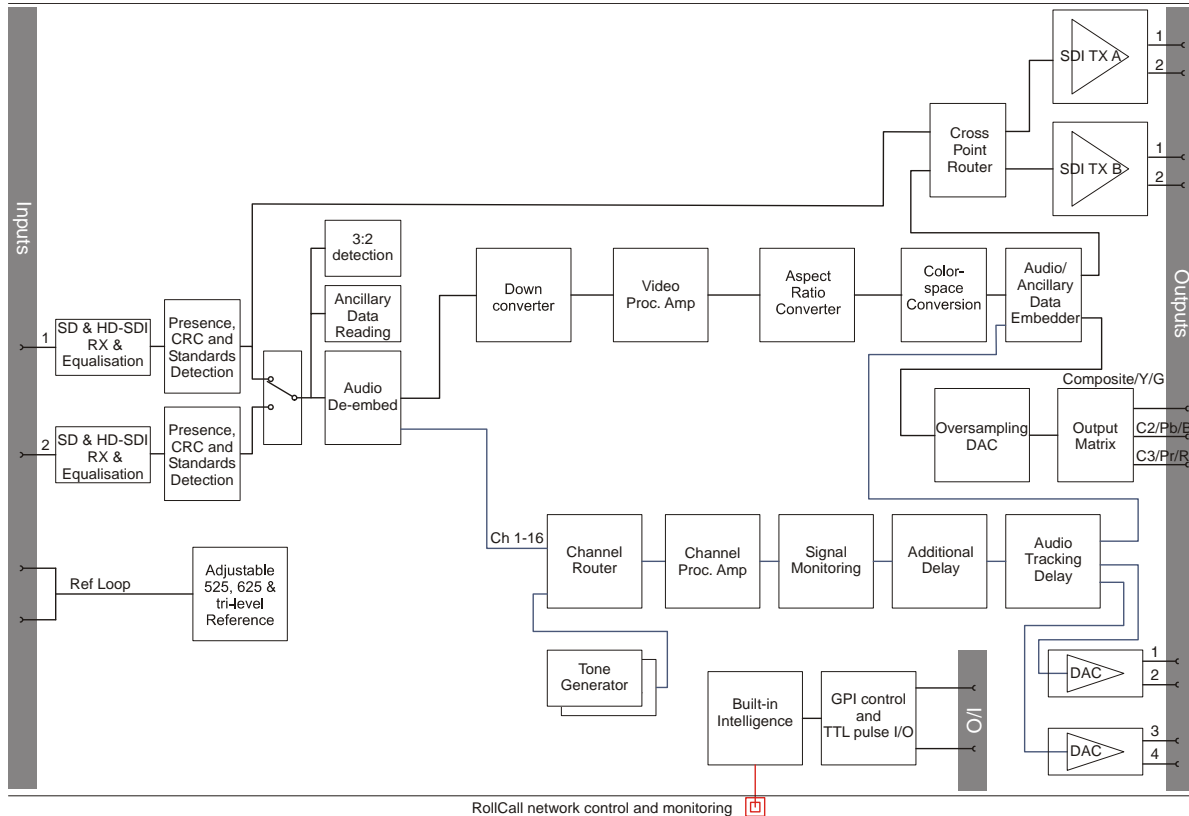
Inputs

1
SD & HD-SDI RX & Equalisation

Presence, CRC and Standards Detection

2
SD & HD-SDI RX & Equalisation

Presence, CRC and Standards Detection

3:2 detection

Ancillary Data Reading

Audio De-embed

Down converter

Video Proc. Amp

Aspect Ratio Converter

Color-space Conversion

Audio/ Ancillary Data Embedder

Cross Point Router

SDI TX A
1
2

SDI TX B
1
2

Outputs

Composite/Y/G
Oversampling DAC
Output Matrix
C2/Pb/B
C3/Pr/R

Ch 1-16
Channel Router

Channel Proc. Amp

Signal Monitoring

Additional Delay

Audio Tracking Delay

Ref Loop
Adjustable 525, 625 & tri-level Reference

Tone Generator

Built-in Intelligence

GPI control and TTL pulse I/O

I/O

DAC
1
2

DAC
3
4

RollCall network control and monitoring